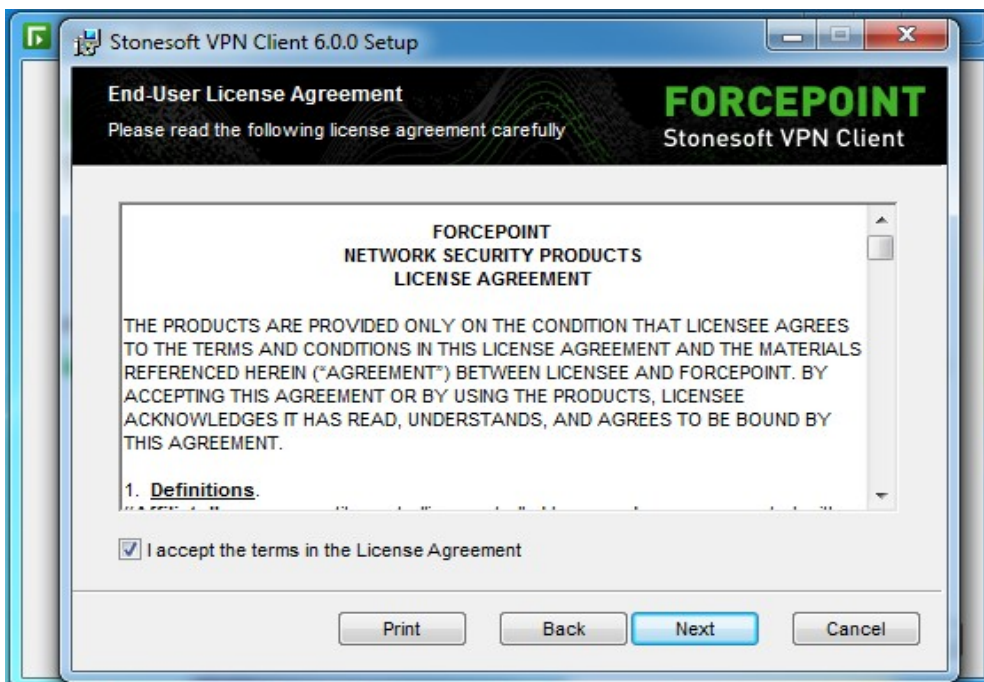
Stonesoft VPN Client 6.0.0 Setup

End-User License Agreement

Please read the following license agreement carefully

FORCEPOINT
Stonesoft VPN Client

FORCEPOINT
NETWORK SECURITY PRODUCTS
LICENSE AGREEMENT

THE PRODUCTS ARE PROVIDED ONLY ON THE CONDITION THAT LICENSEE AGREES TO THE TERMS AND CONDITIONS IN THIS LICENSE AGREEMENT AND THE MATERIALS REFERENCED HEREIN ("AGREEMENT") BETWEEN LICENSEE AND FORCEPOINT. BY ACCEPTING THIS AGREEMENT OR BY USING THE PRODUCTS, LICENSEE ACKNOWLEDGES IT HAS READ, UNDERSTANDS, AND AGREES TO BE BOUND BY THIS AGREEMENT.

1. Definitions.

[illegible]

I accept the terms in the License Agreement

Print Back Next Cancel